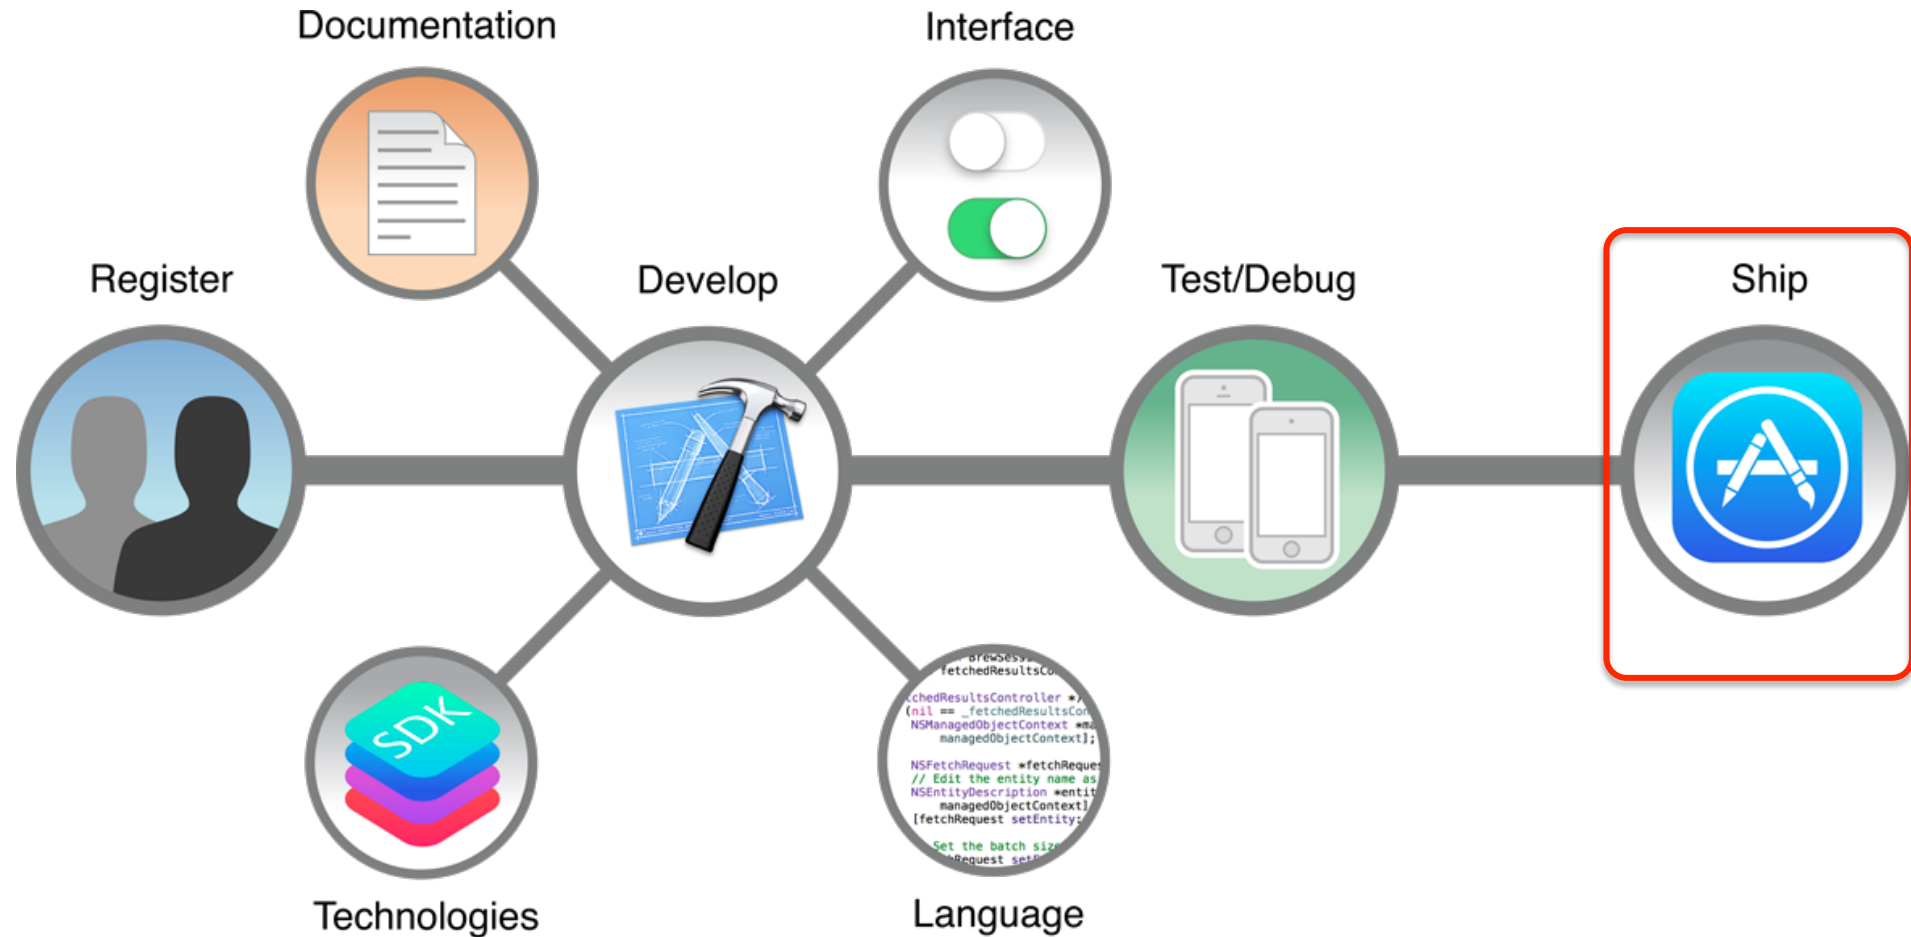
Documentation

Interface

Register

Develop

Test/Debug

Ship

SDK

Technologies

fetchedResultsCo
chedResultsController *
(nil == _fetchedResultsCon
NSManagedObjectContext *ma
managedObjectContext];
NSFetchRequest *fetchReques
// Edit the entity name as
NSEntityDescription *entit
managedObjectContext]
[fetchRequest setEntity:
Set the batch size
Request set

Language